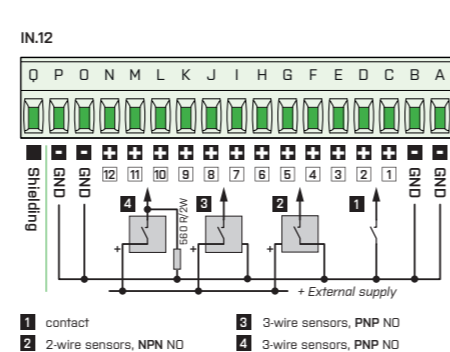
IN.12

Q P O N M L K J I H G F E D C B A

Shielding GND GND 12 11 10 9 8 7 6 5 4 3 2 1 GND GND

4 3 2 1

560 R/2W

+ + + -

+ External supply

1 contact
2 2-wire sensors, NPN NO
3 3-wire sensors, PNP NO
4 3-wire sensors, PNP NO